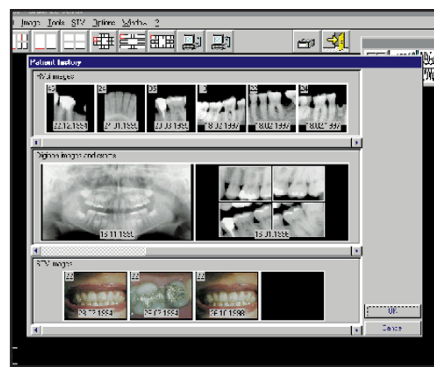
Image Tools STV Options Window ?

Patient history

RVG images

25
22.12.1995

24
27.01.1996

25
27.01.1996

15.01.1997

18.02.1997

18.02.1997

Digipan images and others

15.11.1998

15.01.1998

STV images

22
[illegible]

22
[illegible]

22
28.10.1998

OK

Cancel